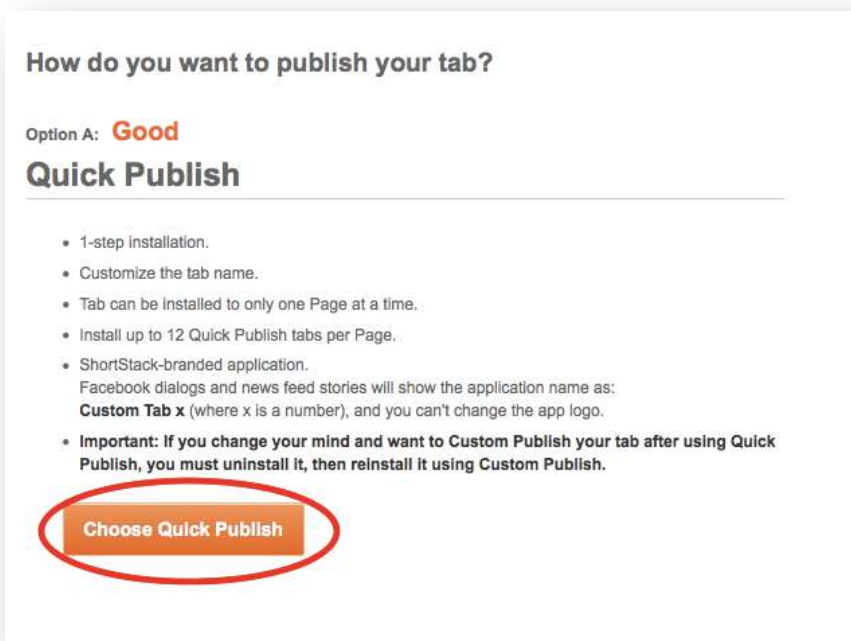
How do you want to publish your tab?

Option A: Good

Quick Publish

- 1-step installation.
- Customize the tab name.
- Tab can be installed to only one Page at a time.
- Install up to 12 Quick Publish tabs per Page.
- ShortStack-branded application.
Facebook dialogs and news feed stories will show the application name as:
**Custom Tab x** (where x is a number), and you can't change the app logo.
- **Important: If you change your mind and want to Custom Publish your tab after using Quick Publish, you must uninstall it, then reinstall it using Custom Publish.**

Choose Quick Publish